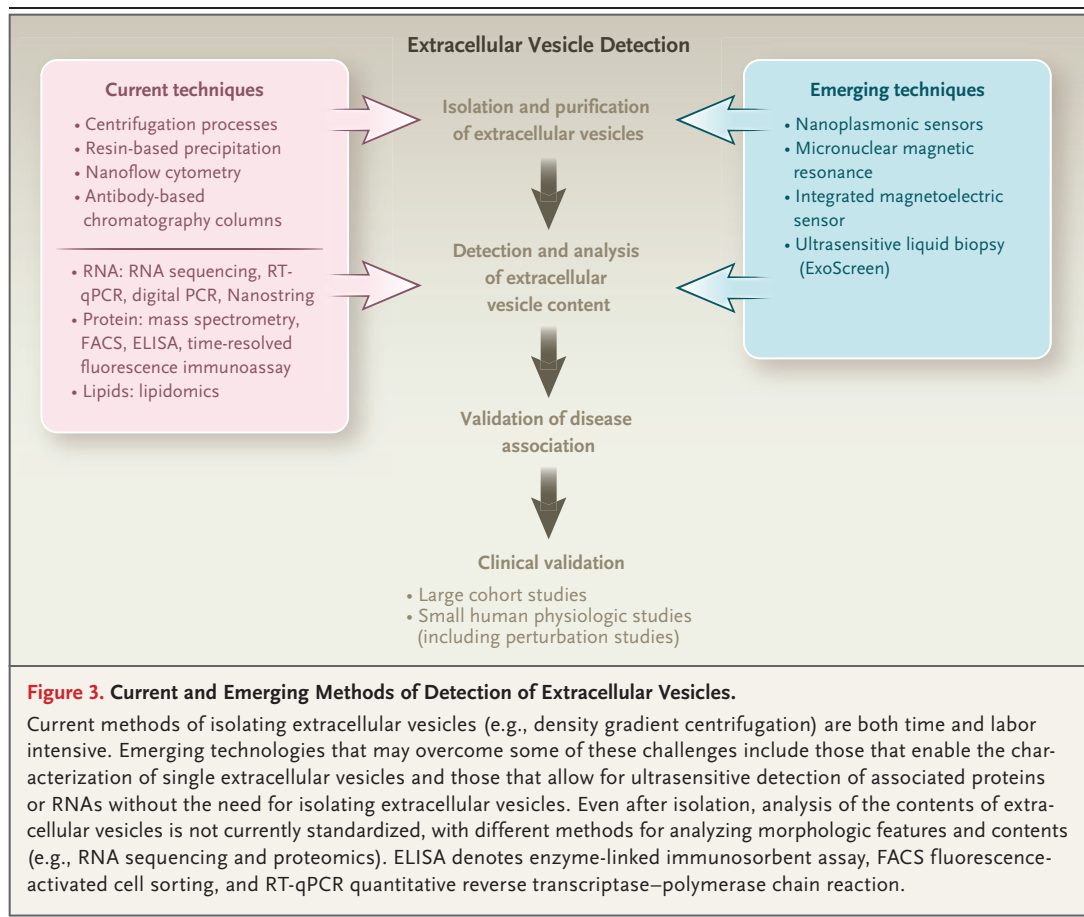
Extracellular Vesicle Detection

Current techniques
• Centrifugation processes
• Resin-based precipitation
• Nanoflow cytometry
• Antibody-based chromatography columns

• RNA: RNA sequencing, RT-qPCR, digital PCR, Nanostring
• Protein: mass spectrometry, FACS, ELISA, time-resolved fluorescence immunoassay
• Lipids: lipidomics

Isolation and purification of extracellular vesicles

Detection and analysis of extracellular vesicle content

Validation of disease association

Clinical validation
• Large cohort studies
• Small human physiologic studies (including perturbation studies)

Emerging techniques
• Nanoplasmonic sensors
• Micronuclear magnetic resonance
• Integrated magnetoelectric sensor
• Ultrasensitive liquid biopsy (ExoScreen)

Figure 3. Current and Emerging Methods of Detection of Extracellular Vesicles.
Current methods of isolating extracellular vesicles (e.g., density gradient centrifugation) are both time and labor intensive. Emerging technologies that may overcome some of these challenges include those that enable the characterization of single extracellular vesicles and those that allow for ultrasensitive detection of associated proteins or RNAs without the need for isolating extracellular vesicles. Even after isolation, analysis of the contents of extracellular vesicles is not currently standardized, with different methods for analyzing morphologic features and contents (e.g., RNA sequencing and proteomics). ELISA denotes enzyme-linked immunosorbent assay, FACS fluorescence-activated cell sorting, and RT-qPCR quantitative reverse transcriptase–polymerase chain reaction.